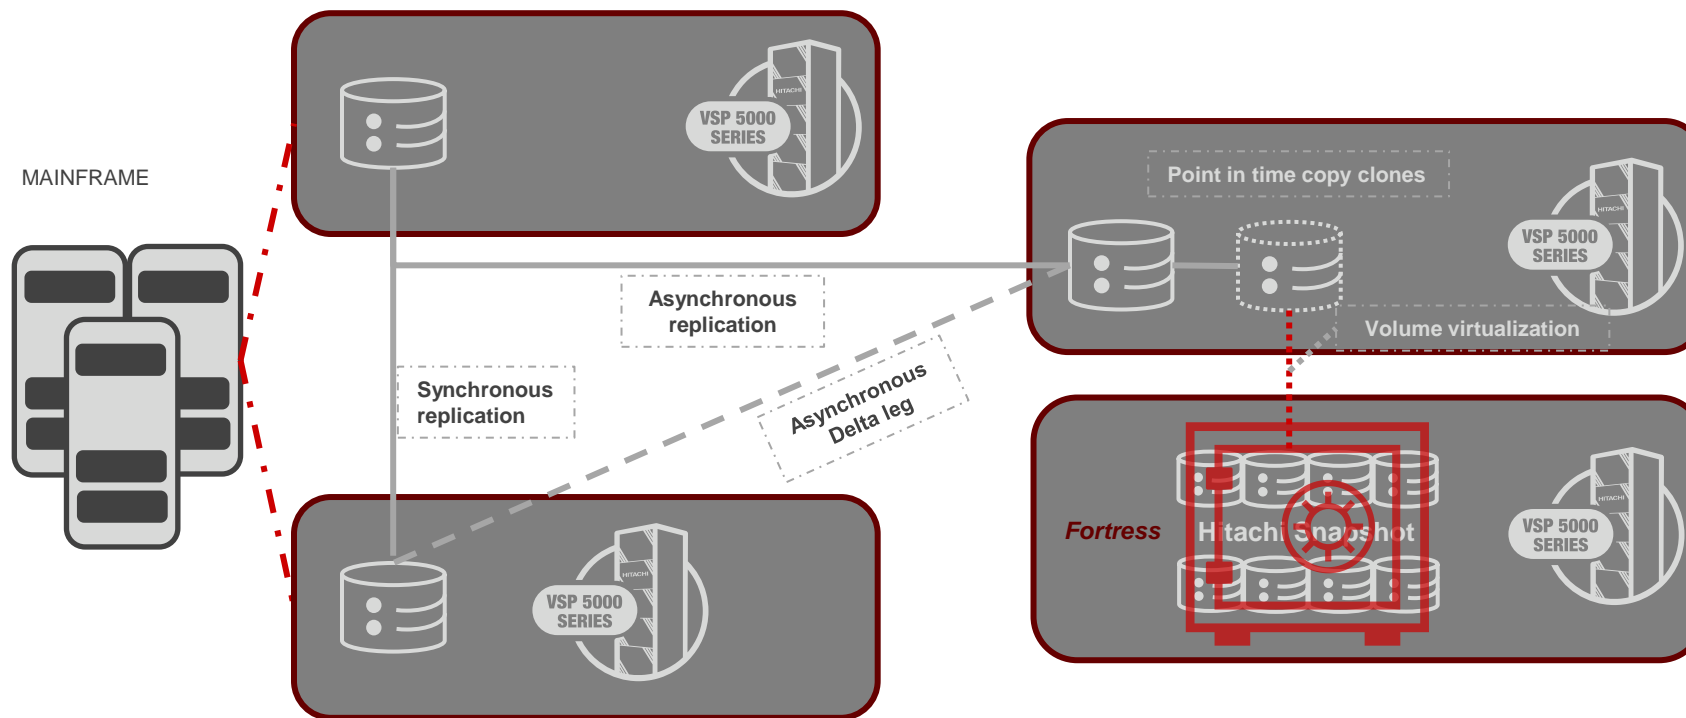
MAINFRAME

HITACHI
VSP 5000 SERIES

Asynchronous replication

Synchronous replication

Asynchronous Delta leg

HITACHI
VSP 5000 SERIES

Point in time copy clones

HITACHI
VSP 5000 SERIES

Volume virtualization

Fortress

Hitachi Snapshot

HITACHI
VSP 5000 SERIES